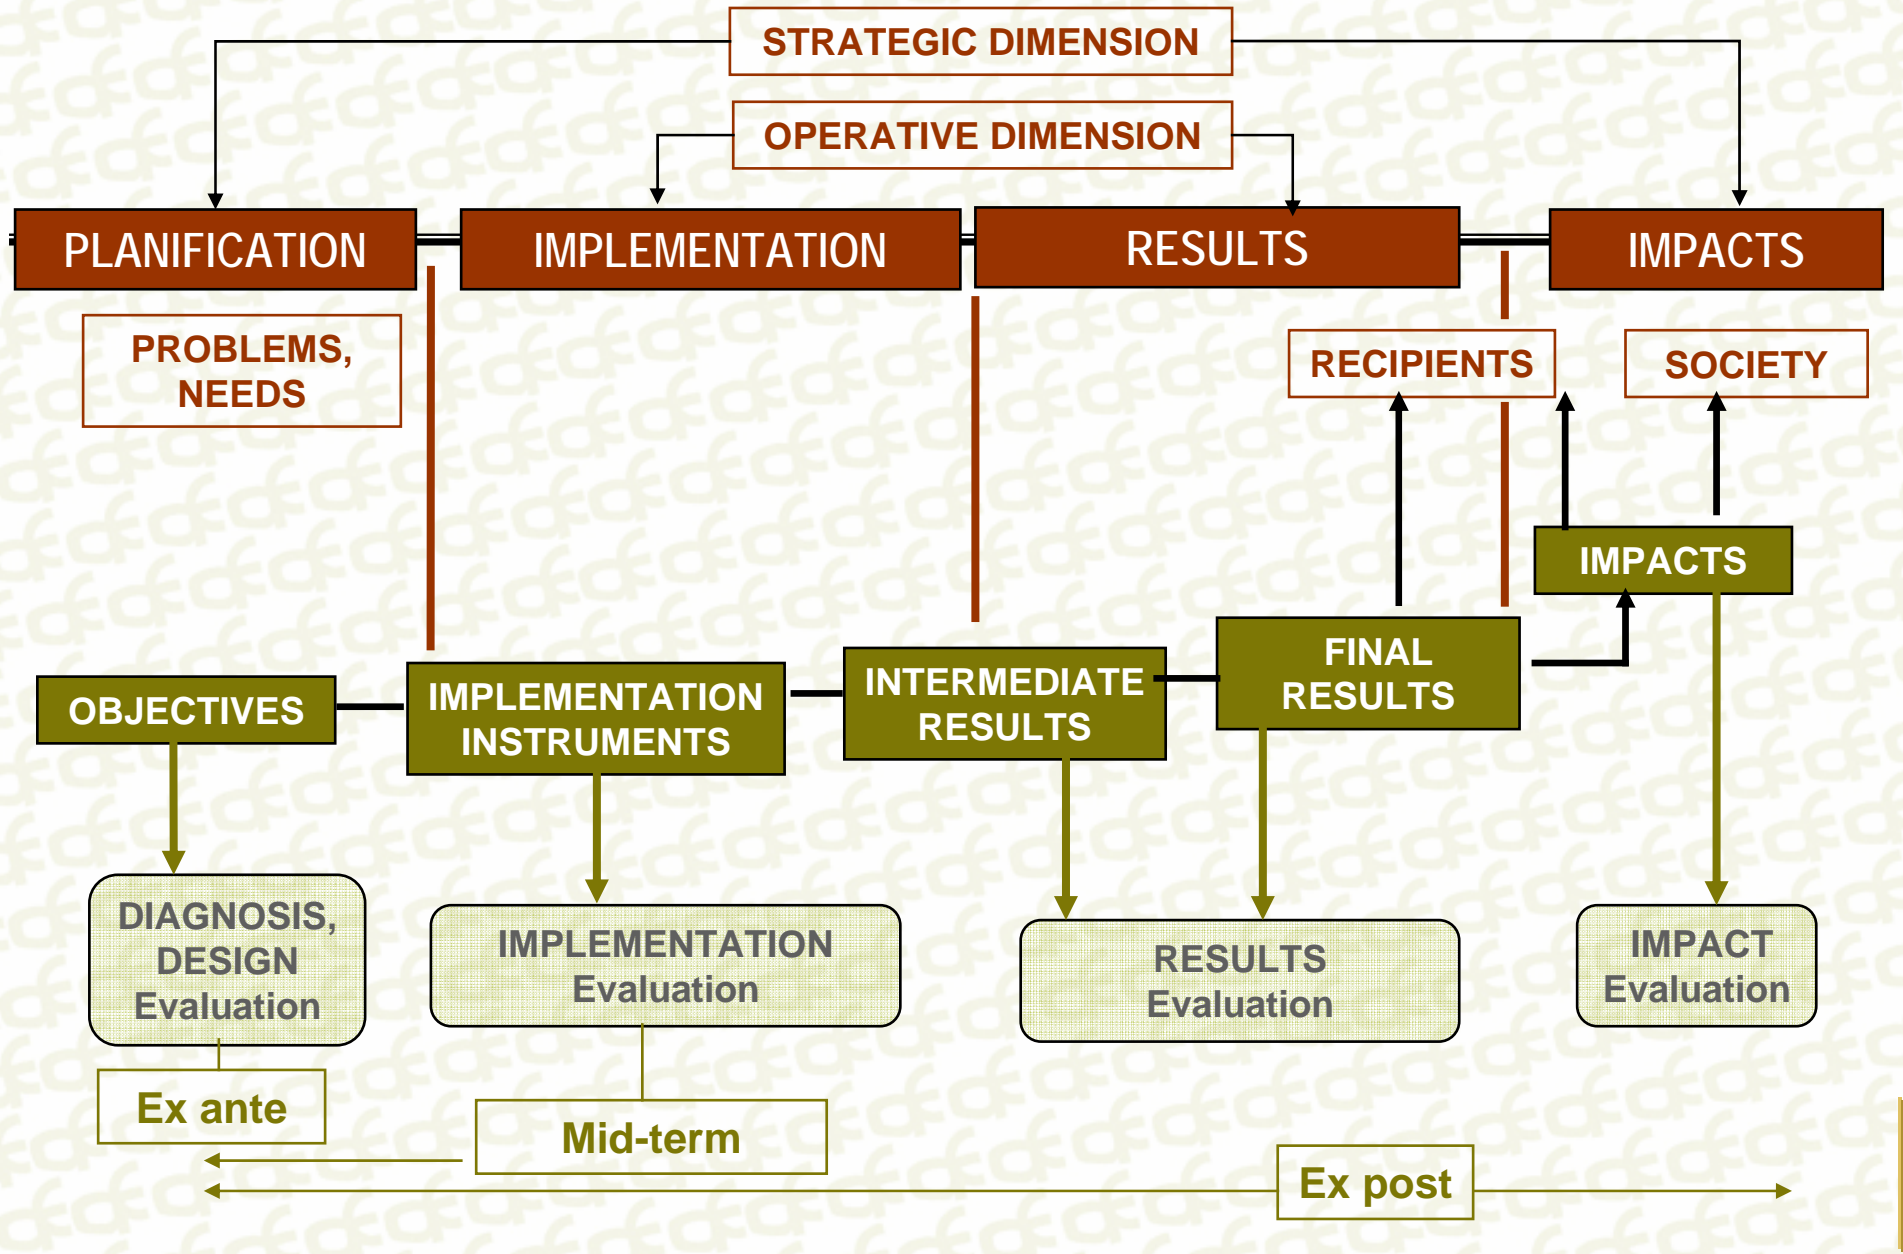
STRATEGIC DIMENSION

OPERATIVE DIMENSION

PLANIFICATION

IMPLEMENTATION

RESULTS

IMPACTS

PROBLEMS, NEEDS

RECIPIENTS

SOCIETY

IMPACTS

FINAL RESULTS

INTERMEDIATE RESULTS

IMPLEMENTATION INSTRUMENTS

OBJECTIVES

DIAGNOSIS, DESIGN Evaluation

IMPLEMENTATION Evaluation

RESULTS Evaluation

IMPACT Evaluation

Ex ante

Mid-term

Ex post